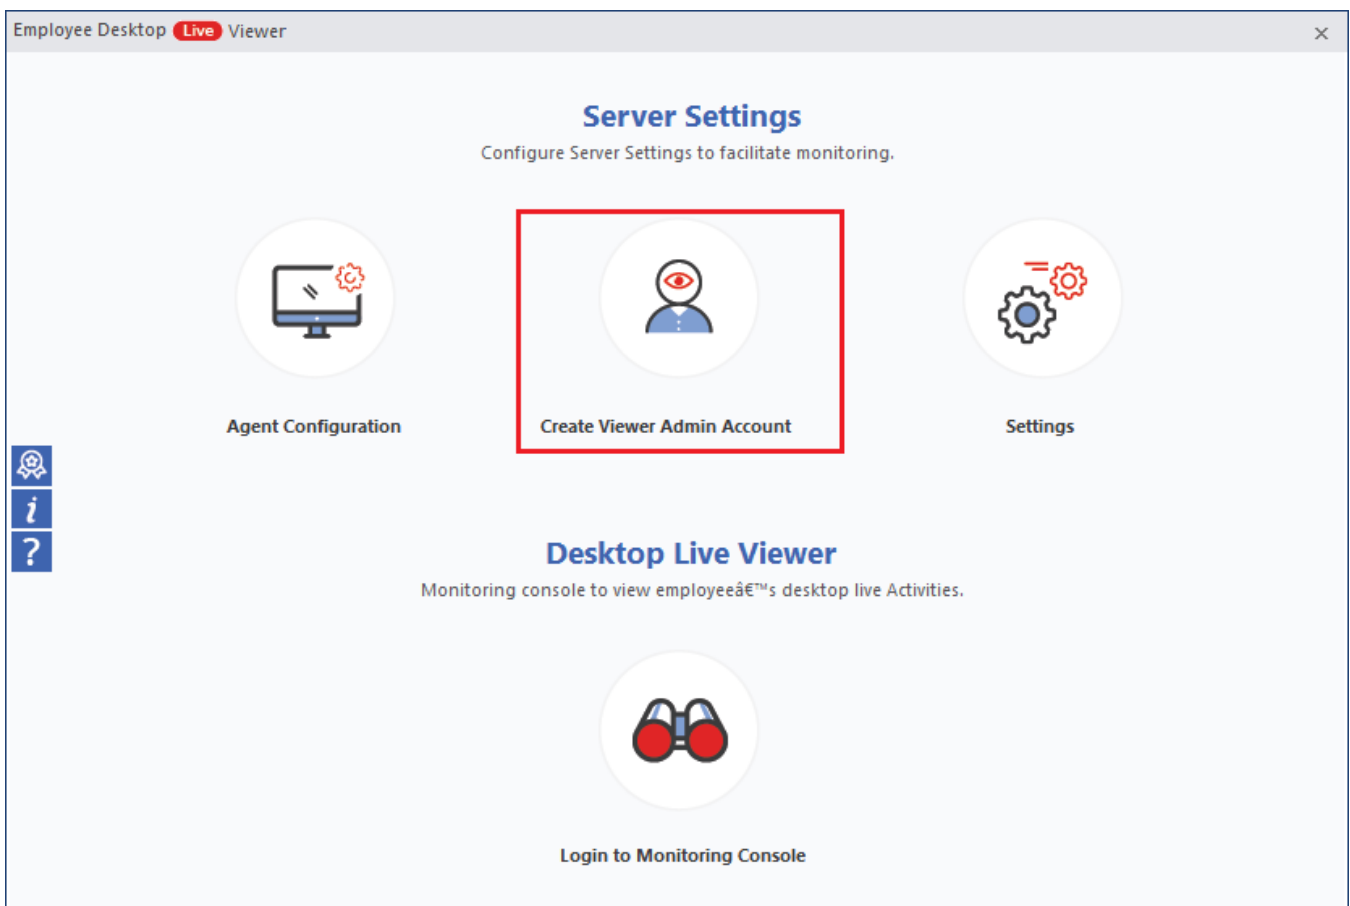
Employee Desktop Live Viewer
×

Server Settings
Configure Server Settings to facilitate monitoring.

Agent Configuration

Create Viewer Admin Account

Settings

i
?

Desktop Live Viewer
Monitoring console to view employeeâ€™s desktop live Activities.

Login to Monitoring Console